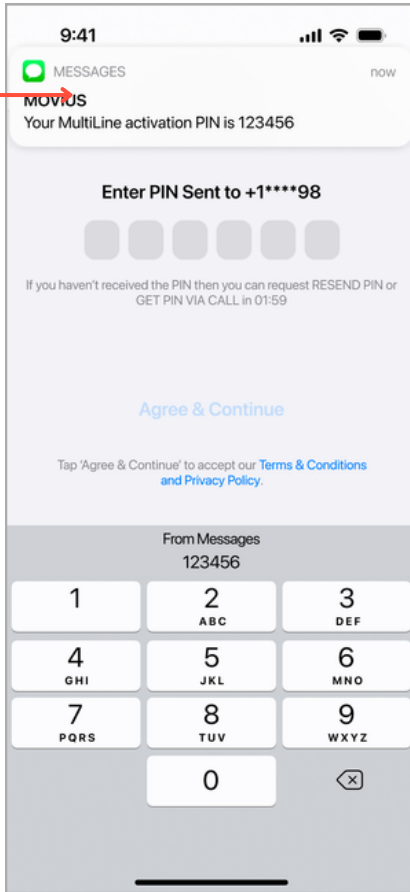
9:41

MESSAGES now
MOVIUS
Your MultiLine activation PIN is 123456

Enter PIN Sent to +1****98

If you haven't received the PIN then you can request RESEND PIN or GET PIN VIA CALL in 01:59

Agree & Continue

Tap 'Agree & Continue' to accept our Terms & Conditions and Privacy Policy.

From Messages
123456

| 1 | 2 ABC | 3 DEF |
|---|---|---|
| 4 GHI | 5 JKL | 6 MNO |
| 7 PQRS | 8 TUV | 9 WXYZ |
|  | 0 |  |